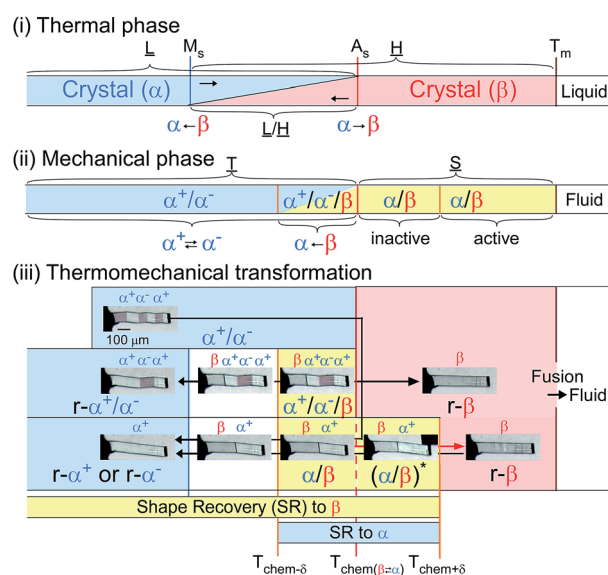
(i) Thermal phase

L

$M_s$

$A_s$

H

$T_m$

Crystal ($\alpha$)

Crystal ($\beta$)

Liquid

$\alpha \leftarrow \beta$

L/H

$\alpha \rightarrow \beta$

(ii) Mechanical phase

T

S

$\alpha^+/\alpha^-$

$\alpha^+/\alpha^-/\beta$

$\alpha/\beta$

$\alpha/\beta$

Fluid

$\alpha^+ \rightleftarrows \alpha^-$

$\alpha \leftarrow \beta$

inactive

active

(iii) Thermomechanical transformation

$\alpha^+ \alpha^- \alpha^+$

100 μm

$\alpha^+/\alpha^-$

$\alpha^+ \alpha^- \alpha^+$

$\beta\ \alpha^+ \alpha^- \alpha^+$

$\beta\ \alpha^+ \alpha^- \alpha^+$

$\beta$

r-$\alpha^+/\alpha^-$

$\alpha^+/\alpha^-/\beta$

r-$\beta$

Fusion
→ Fluid

$\alpha^+$

$\beta\ \alpha^+$

$\beta\ \alpha^+$

$\beta\ \alpha^+$

r-$\alpha^+$ or r-$\alpha^-$

$\alpha/\beta$

$(\alpha/\beta)^*$

r-$\beta$

Shape Recovery (SR) to $\beta$

SR to $\alpha$

$T_{chem-\delta}$

$T_{chem(\beta \rightleftarrows \alpha)}$

$T_{chem+\delta}$